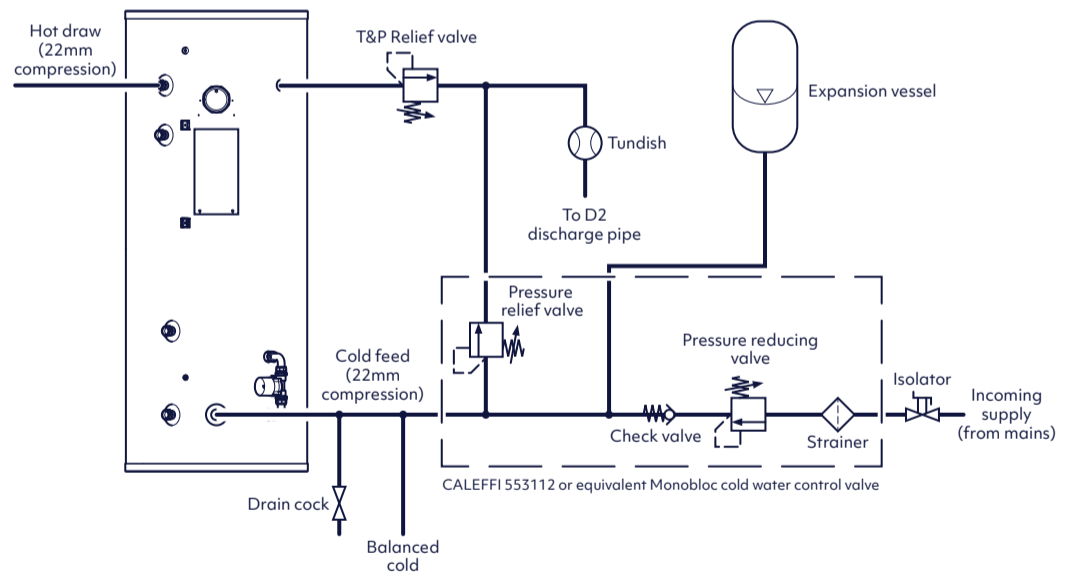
Hot draw (22mm compression)

T&P Relief valve

Expansion vessel

Tundish

To D2 discharge pipe

Pressure relief valve

Cold feed (22mm compression)

Pressure reducing valve

Isolator

Incoming supply (from mains)

Check valve

Strainer

CALEFFI 553112 or equivalent Monobloc cold water control valve

Drain cock

Balanced cold